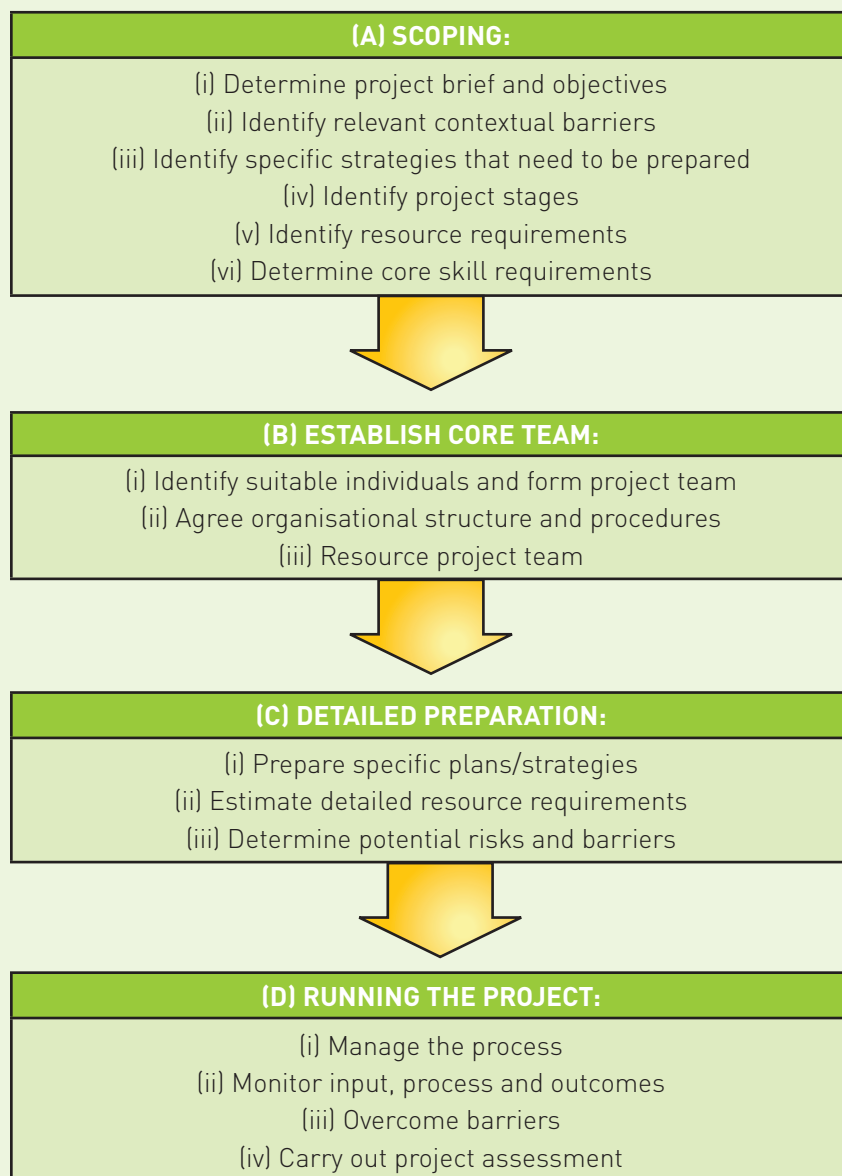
(A) SCOPING:

(i) Determine project brief and objectives
(ii) Identify relevant contextual barriers
(iii) Identify specific strategies that need to be prepared
(iv) Identify project stages
(v) Identify resource requirements
(vi) Determine core skill requirements

(B) ESTABLISH CORE TEAM:

(i) Identify suitable individuals and form project team
(ii) Agree organisational structure and procedures
(iii) Resource project team

(C) DETAILED PREPARATION:

(i) Prepare specific plans/strategies
(ii) Estimate detailed resource requirements
(iii) Determine potential risks and barriers

(D) RUNNING THE PROJECT:

(i) Manage the process
(ii) Monitor input, process and outcomes
(iii) Overcome barriers
(iv) Carry out project assessment